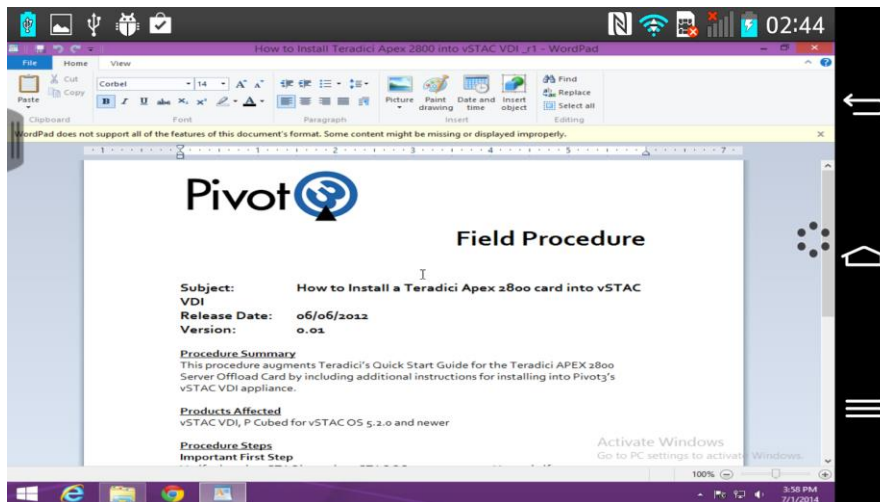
02:44

How to Install Teradici Apex 2800 into vSTAC VDI _r1 - WordPad

File Home View

Cut
Copy
Paste
Clipboard

Corbel 14
Font

Paragraph

Picture Paint drawing Date and time Insert object
Insert

Find
Replace
Select all
Editing

WordPad does not support all of the features of this document's format. Some content might be missing or displayed improperly.

Pivot

Field Procedure

Subject: How to Install a Teradici Apex 2800 card into vSTAC VDI
Release Date: 06/06/2012
Version: 0.01

Procedure Summary
This procedure augments Teradici's Quick Start Guide for the Teradici APEX 2800 Server Offload Card by including additional instructions for installing into Pivot3's vSTAC VDI appliance.

Products Affected
vSTAC VDI, P Cubed for vSTAC OS 5.2.0 and newer

Procedure Steps
Important First Step

Activate Windows
Go to PC settings to activate Windows.

100%

3:58 PM
7/1/2014